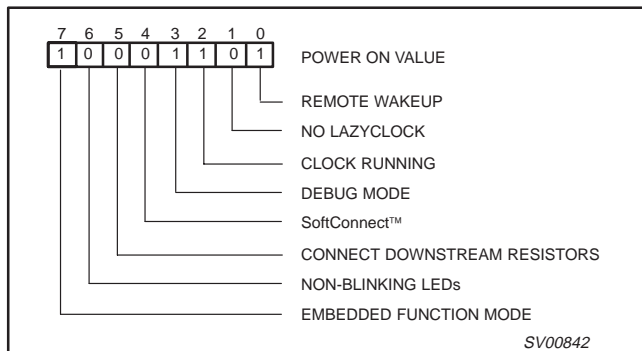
7 6 5 4 3 2 1 0

1 0 0 0 1 1 0 1

POWER ON VALUE

REMOTE WAKEUP

NO LAZYCLOCK

CLOCK RUNNING

DEBUG MODE

SoftConnect™

CONNECT DOWNSTREAM RESISTORS

NON-BLINKING LEDs

EMBEDDED FUNCTION MODE

SV00842